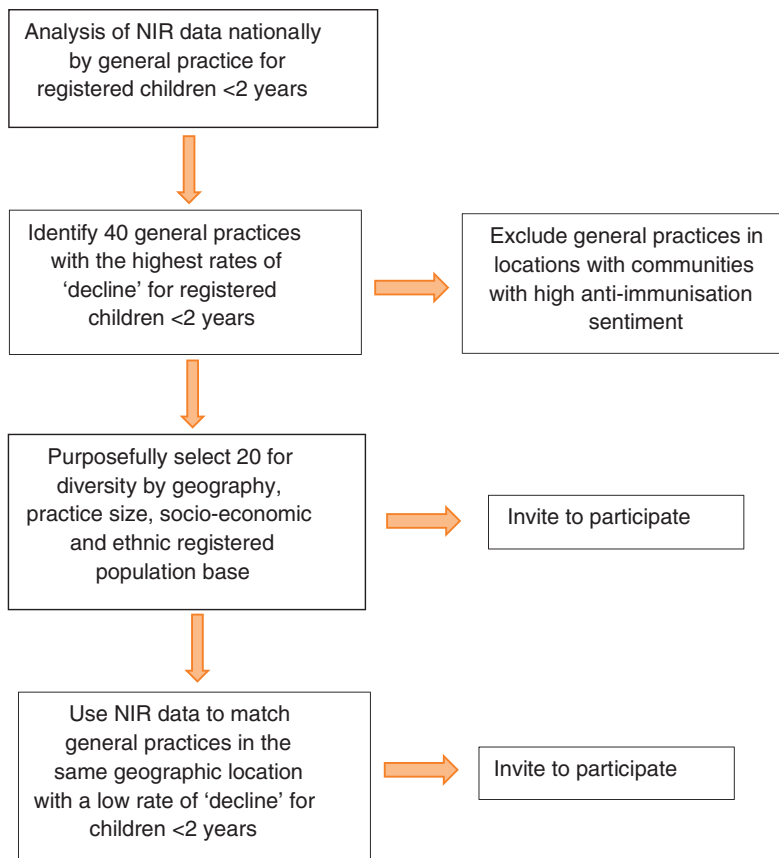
Analysis of NIR data nationally by general practice for registered children <2 years

Identify 40 general practices with the highest rates of ‘decline’ for registered children <2 years

Exclude general practices in locations with communities with high anti-immunisation sentiment

Purposefully select 20 for diversity by geography, practice size, socio-economic and ethnic registered population base

Invite to participate

Use NIR data to match general practices in the same geographic location with a low rate of ‘decline’ for children <2 years

Invite to participate